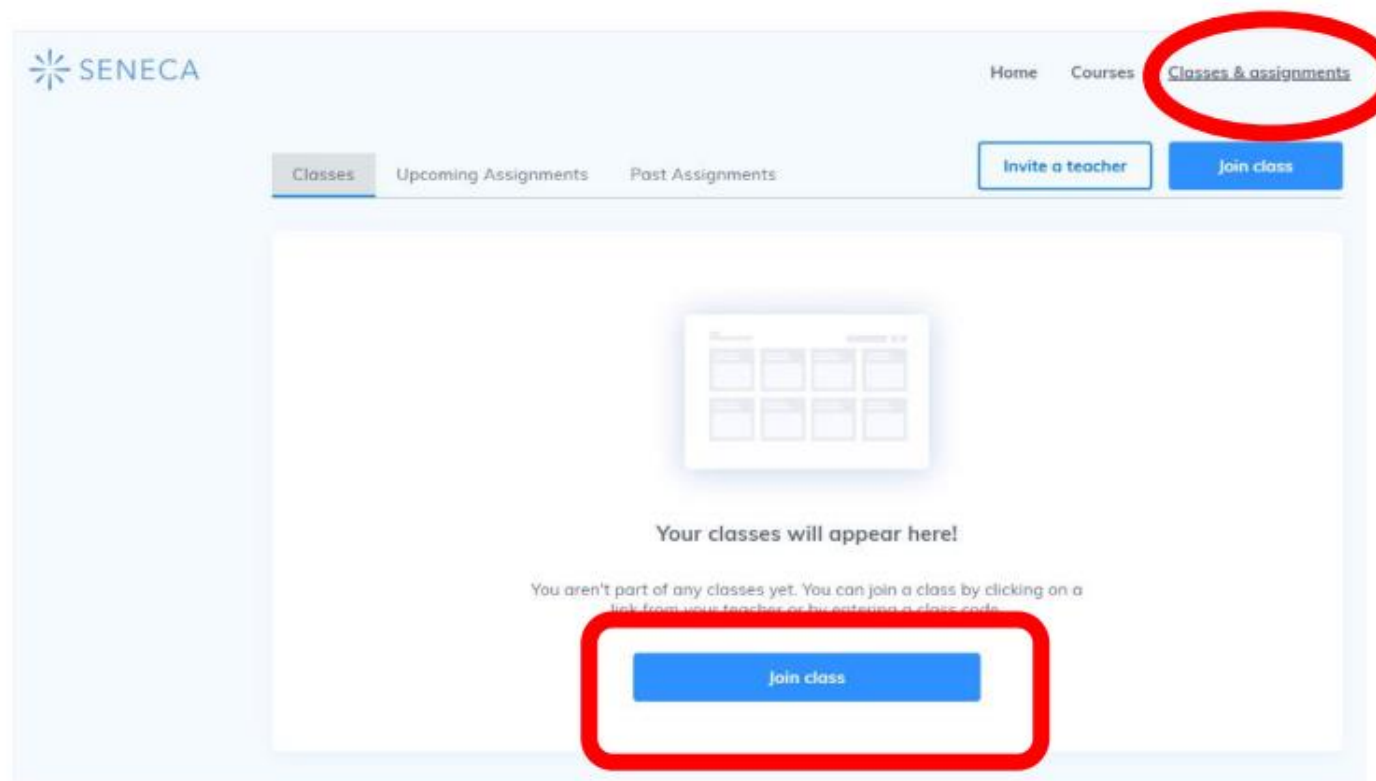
SENECA

Home Courses Classes & assignments

Classes Upcoming Assignments Past Assignments

Invite a teacher

Join class

Your classes will appear here!

You aren't part of any classes yet. You can join a class by clicking on a link from your teacher or by entering a class code.

Join class